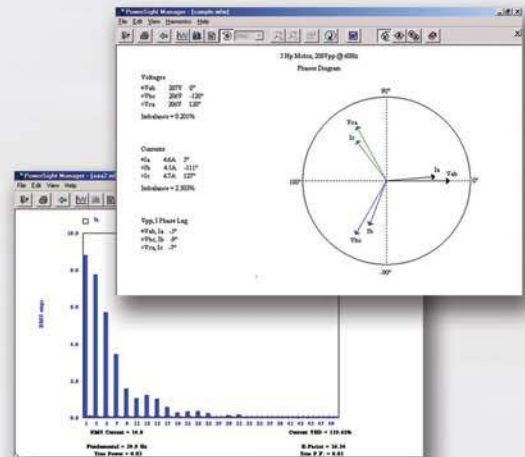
PowerSight Manager - [sample.mfw]
File Edit View Harmonics Help

3 Hp Motor, 208Vpp @ 60Hz
Phasor Diagram

Voltages
+Vab 207V 0°
+Vbc 206V -120°
+Vca 206V 120°

Imbalance = 0.201%

Currents
+Ia 4.6A 2°
+Ib 4.5A -111°
+Ic 4.7A 122°

Imbalance = 2.503%

Vpp, I Phase Lag
+Vab, Ia -2°
+Vbc, Ib -9°
+Vca, Ic -2°

90°
180°
0°
-90°
Vca
Ic
Ia
Vab
Vbc
Ib

PowerSight Manager - [sqsa2.mfw]
File Edit View Help

Ia
10.0
8.0
6.0
4.0
2.0
0.0
RMS amps
1 3 5 7 9 11 13 15 17 19 21 23 25 27 29 31 33 35 37 39 41 43 45 47 49
RMS Current = 14.8
Current THD = 110.02%
Fundamental = 39.8 Hz
K-Factor = 16.34
True Power = 0.82
True P.F. = 0.61